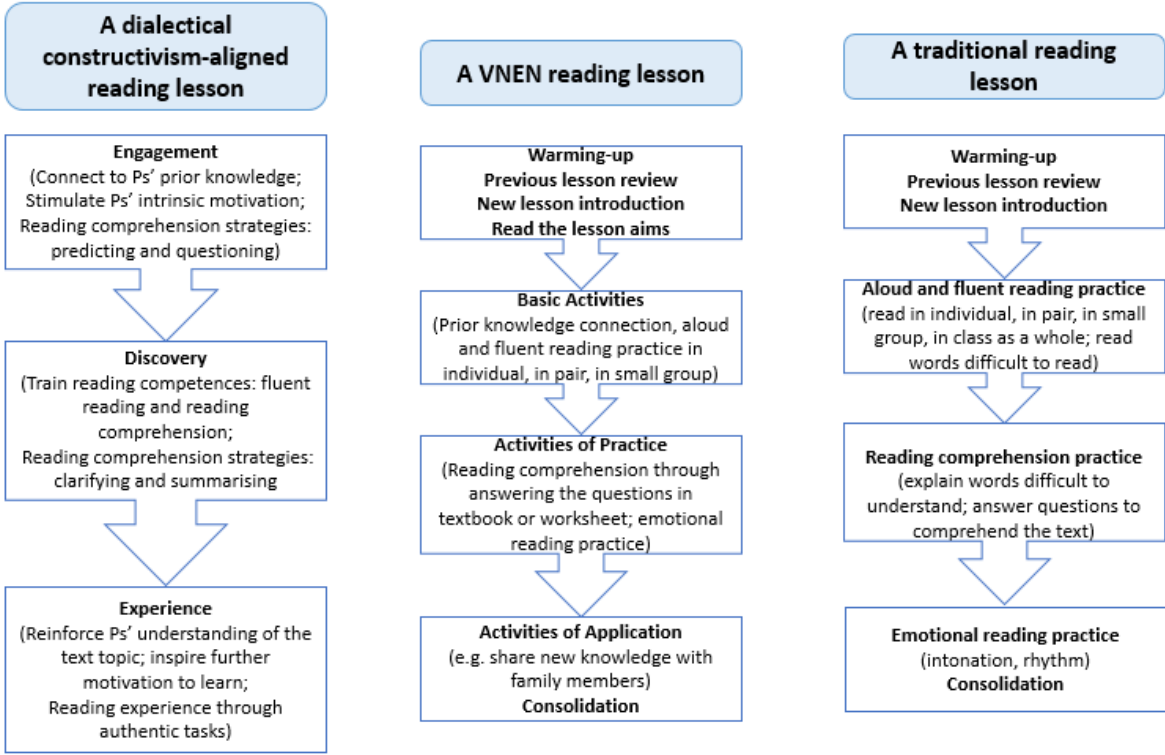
A dialectical constructivism-aligned reading lesson

Engagement
(Connect to Ps' prior knowledge; Stimulate Ps' intrinsic motivation; Reading comprehension strategies: predicting and questioning)

Discovery
(Train reading competences: fluent reading and reading comprehension; Reading comprehension strategies: clarifying and summarising

Experience
(Reinforce Ps' understanding of the text topic; inspire further motivation to learn; Reading experience through authentic tasks)

A VNEN reading lesson

Warming-up
Previous lesson review
New lesson introduction
Read the lesson aims

Basic Activities
(Prior knowledge connection, aloud and fluent reading practice in individual, in pair, in small group)

Activities of Practice
(Reading comprehension through answering the questions in textbook or worksheet; emotional reading practice)

Activities of Application
(e.g. share new knowledge with family members)
Consolidation

A traditional reading lesson

Warming-up
Previous lesson review
New lesson introduction

Aloud and fluent reading practice
(read in individual, in pair, in small group, in class as a whole; read words difficult to read)

Reading comprehension practice
(explain words difficult to understand; answer questions to comprehend the text)

Emotional reading practice
(intonation, rhythm)
Consolidation